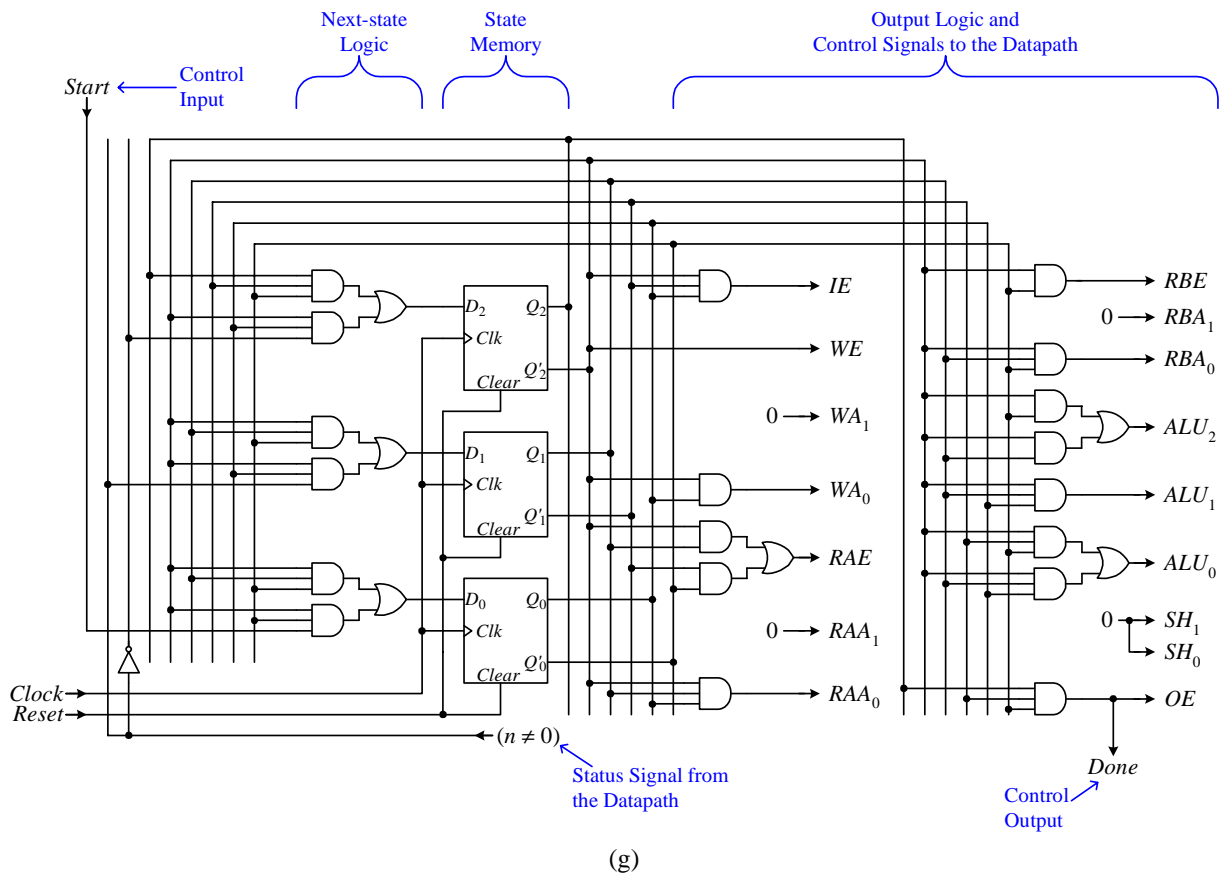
Next-state Logic

State Memory

Output Logic and Control Signals to the Datapath

Start ← Control Input

$D_2$ $Q_2$
Clk
Clear $Q'_2$

$D_1$ $Q_1$
Clk
Clear $Q'_1$

$D_0$ $Q_0$
Clk
Clear $Q'_0$

IE

WE

0 → $WA_1$

$WA_0$

RAE

0 → $RAA_1$

$RAA_0$

RBE

0 → $RBA_1$

$RBA_0$

$ALU_2$

$ALU_1$

$ALU_0$

0 → $SH_1$

$SH_0$

OE

Clock

Reset

$(n \neq 0)$

Status Signal from the Datapath

Done

Control Output

(g)